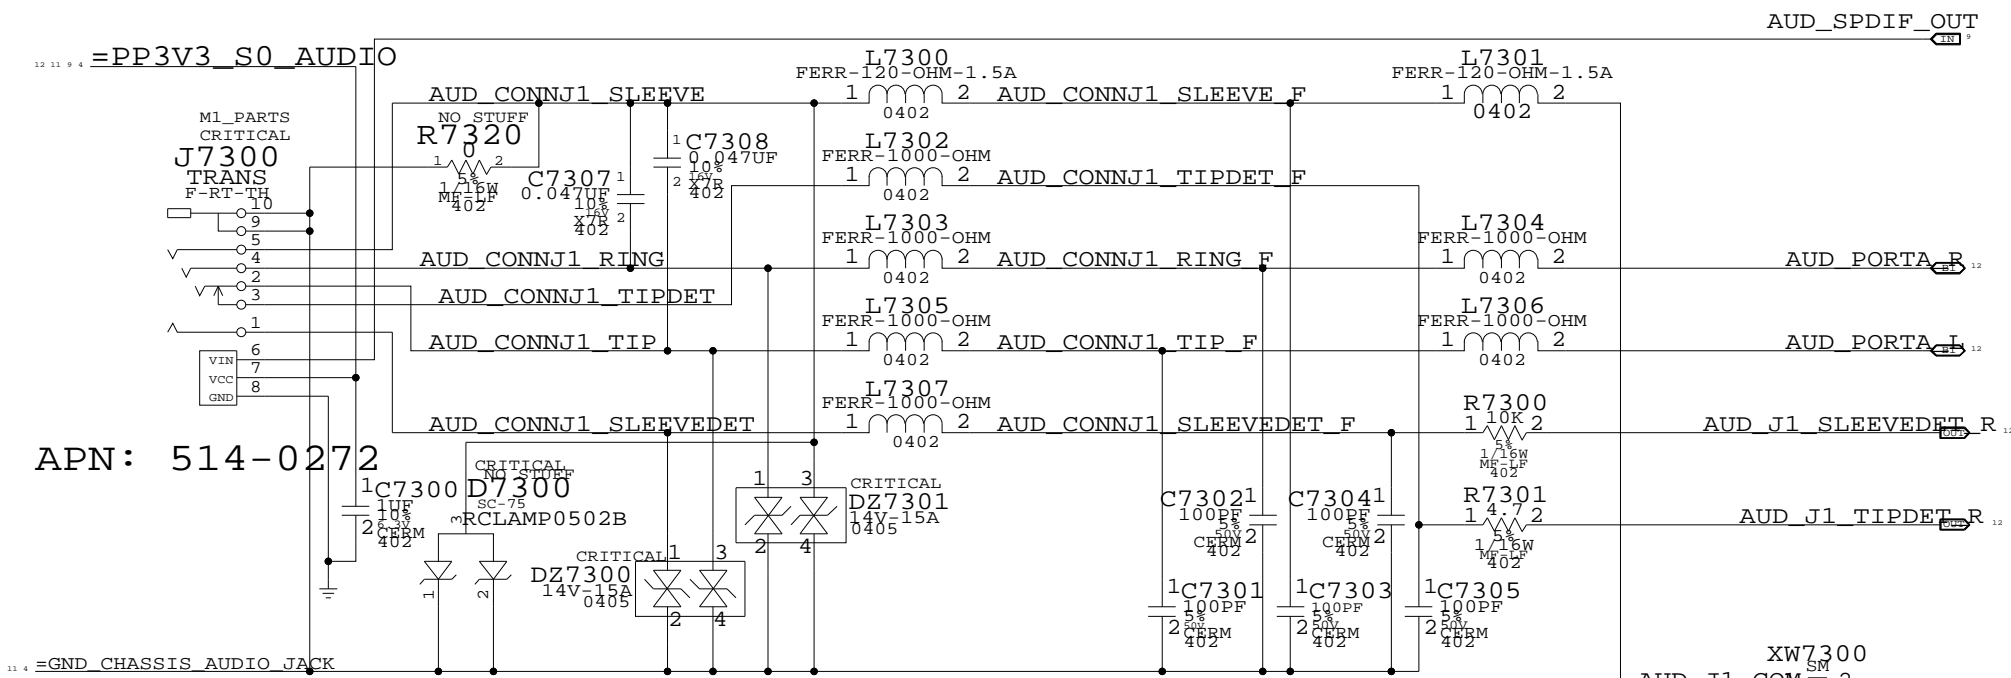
AUD_SPDIF_OUT
IN 9
12 11 9 4 =PP3V3_S0_AUDIO
L7300
FERR-120-OHM-1.5A
1 0402 2
L7301
FERR-120-OHM-1.5A
1 0402 2
AUD_CONNJ1_SLEEVE
AUD_CONNJ1_SLEEVE_F
M1_PARTS
CRITICAL
NO STUFF
R7320
0
1 2
5%
1/16W
MF-LF
402
J7300
TRANS
F-RT-TH
1 C7308
0.047UF
10%
16V
2 X7R
402
C7307 1
0.047UF
10%
16V
X7R 2
402
L7302
FERR-1000-OHM
1 0402 2
AUD_CONNJ1_TIPDET_F
10
9
5
4
2
3
1
AUD_CONNJ1_RING
L7303
FERR-1000-OHM
1 0402 2
AUD_CONNJ1_RING_F
L7304
FERR-1000-OHM
1 0402 2
AUD_PORTA_R
BI 12
AUD_CONNJ1_TIPDET
L7305
FERR-1000-OHM
1 0402 2
L7306
FERR-1000-OHM
1 0402 2
AUD_CONNJ1_TIP
AUD_CONNJ1_TIP_F
AUD_PORTA_L
BI 12
VIN 6
VCC 7
GND 8
L7307
FERR-1000-OHM
1 0402 2
R7300
10K
1 2
5%
1/16W
MF-LF
402
AUD_CONNJ1_SLEEVEDET
AUD_CONNJ1_SLEEVEDET_F
AUD_J1_SLEEVEDET_R
OUT 12
APN: 514-0272
1 C7300
1UF
10%
6.3V
2 CERM
402
CRITICAL
NO STUFF
D7300
SC-75
3 RCLAMP0502B
1
2
1 3
CRITICAL
DZ7301
14V-15A
0405
2 4
C7302 1
100PF
5%
50V 2
CERM
402
C7304 1
100PF
5%
50V 2
CERM
402
R7301
4.7
1 2
5%
1/16W
MF-LF
402
AUD_J1_TIPDET_R
OUT 12
CRITICAL 1 3
DZ7300
14V-15A
0405
2 4
1 C7301
100PF
5%
50V
2 CERM
402
1 C7303
100PF
5%
50V
2 CERM
402
1 C7305
100PF
5%
50V
2 CERM
402
XW7300
SM
11 4 =GND_CHASSIS_AUDIO_JACK
AUD_J1_COM 2